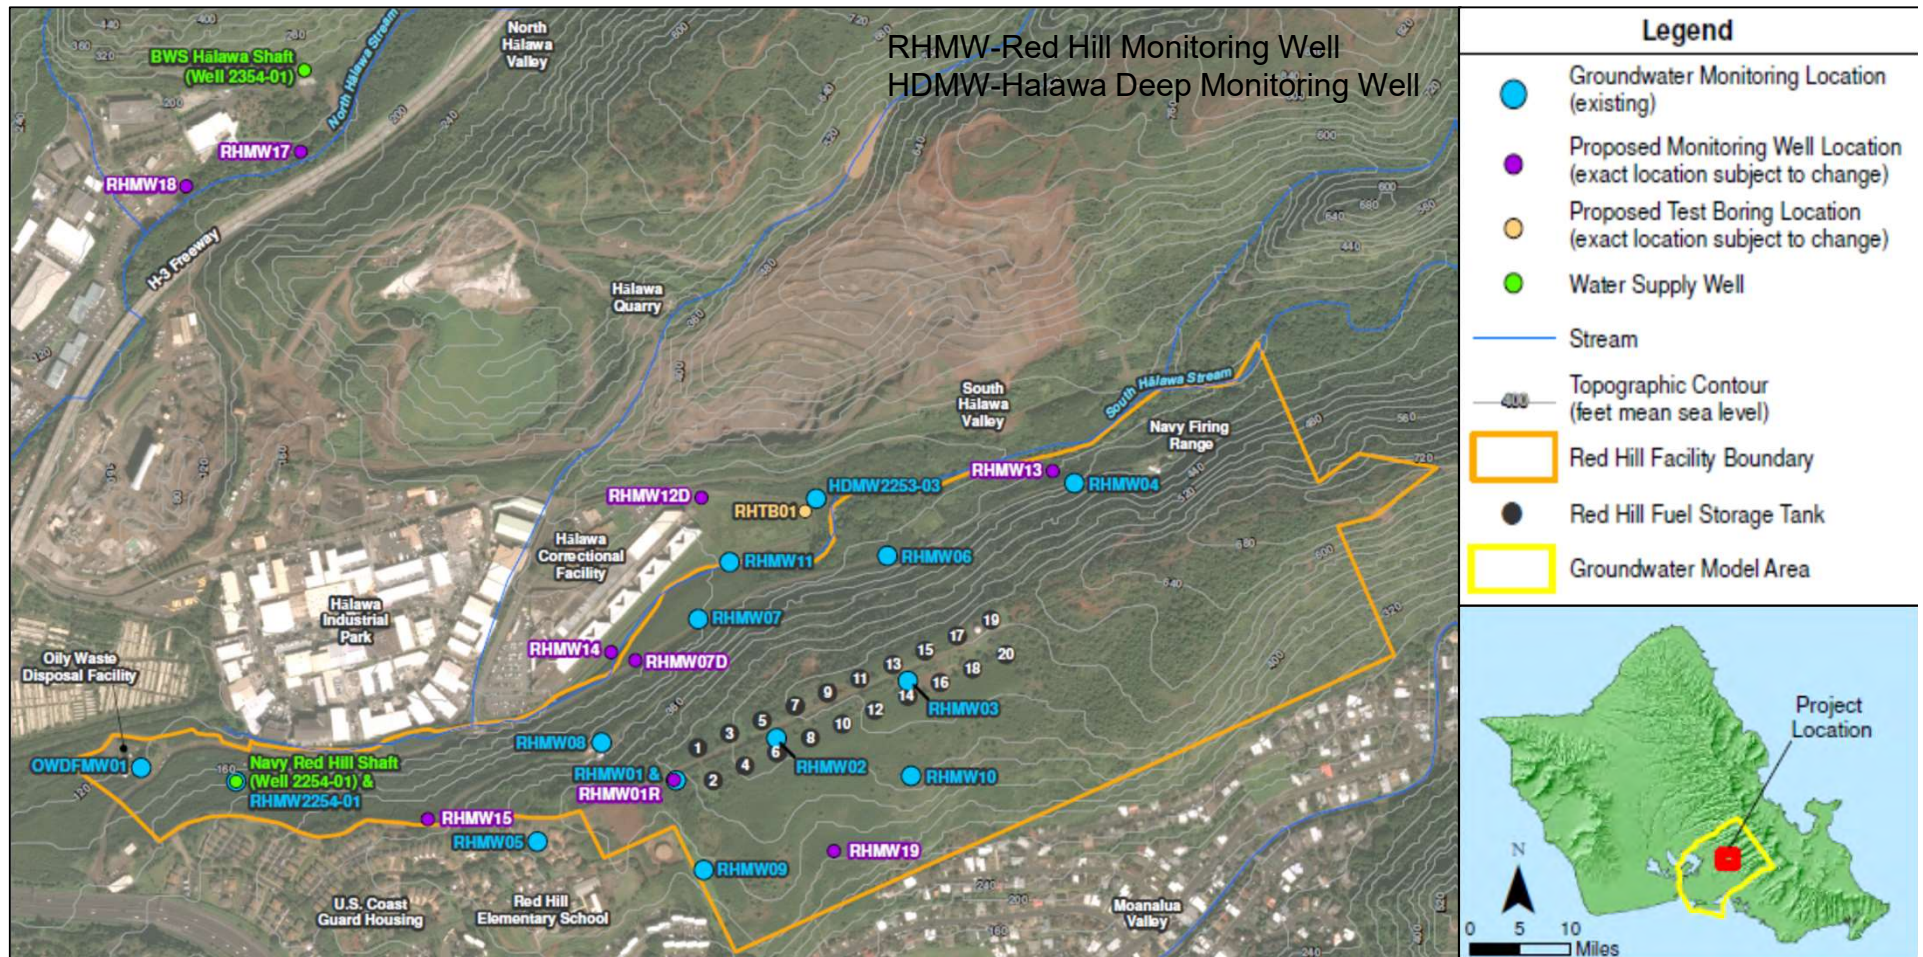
RHMW-Red Hill Monitoring Well
HDMW-Halawa Deep Monitoring Well

BWS Hālawa Shaft (Well 2354-01)
North Hālawa Valley
North Hālawa Stream
RHMW17
RHMW18
H-3 Freeway
Hālawa Quarry
South Hālawa Valley
South Hālawa Stream
Navy Firing Range
RHMW12D
HDMW2253-03
RHTB01
RHMW13
RHMW04
Hālawa Correctional Facility
RHMW11
RHMW06
Hālawa Industrial Park
RHMW07
RHMW14
RHMW07D
Oily Waste Disposal Facility
RHMW08
RHMW03
RHMW02
RHMW10
OWDFMW01
Navy Red Hill Shaft (Well 2254-01) & RHMW2254-01
RHMW01 & RHMW01R
RHMW15
RHMW05
RHMW09
RHMW19
U.S. Coast Guard Housing
Red Hill Elementary School
Moanalua Valley
1 2 3 4 5 6 7 8 9 10 11 12 13 14 15 16 17 18 19 20
400 320 360 200 240 120 160 280 440 480 520 560 600 640 680 720

Legend
Groundwater Monitoring Location (existing)
Proposed Monitoring Well Location (exact location subject to change)
Proposed Test Boring Location (exact location subject to change)
Water Supply Well
Stream
400 Topographic Contour (feet mean sea level)
Red Hill Facility Boundary
Red Hill Fuel Storage Tank
Groundwater Model Area

Project Location
N
0 5 10
Miles